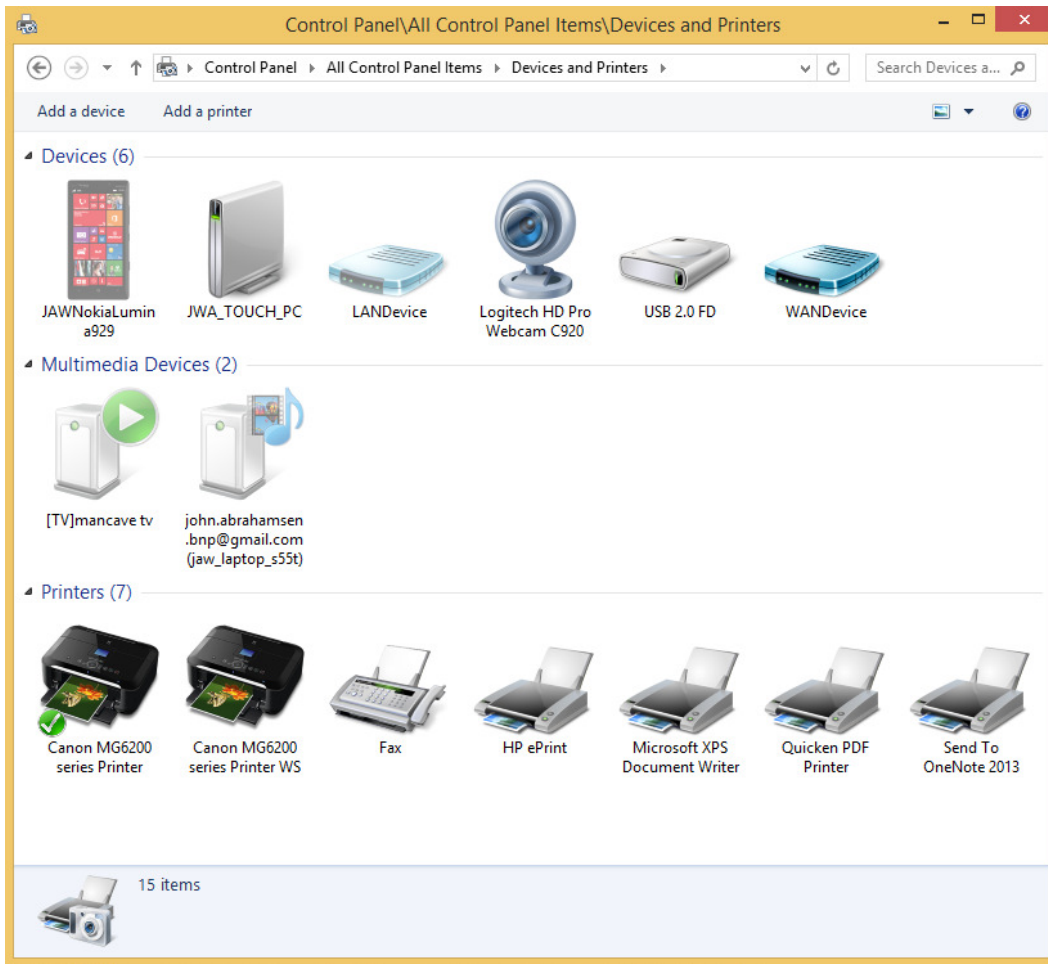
Control Panel\All Control Panel Items\Devices and Printers

Control Panel ▸ All Control Panel Items ▸ Devices and Printers ▸

Search Devices a...

Add a device  Add a printer

Devices (6)

JAWNokiaLumina929

JWA_TOUCH_PC

LANDevice

Logitech HD Pro Webcam C920

USB 2.0 FD

WANDevice

Multimedia Devices (2)

[TV]mancave tv

john.abrahamsen.bnp@gmail.com (jaw_laptop_s55t)

Printers (7)

Canon MG6200 series Printer

Canon MG6200 series Printer WS

Fax

HP ePrint

Microsoft XPS Document Writer

Quicken PDF Printer

Send To OneNote 2013

15 items